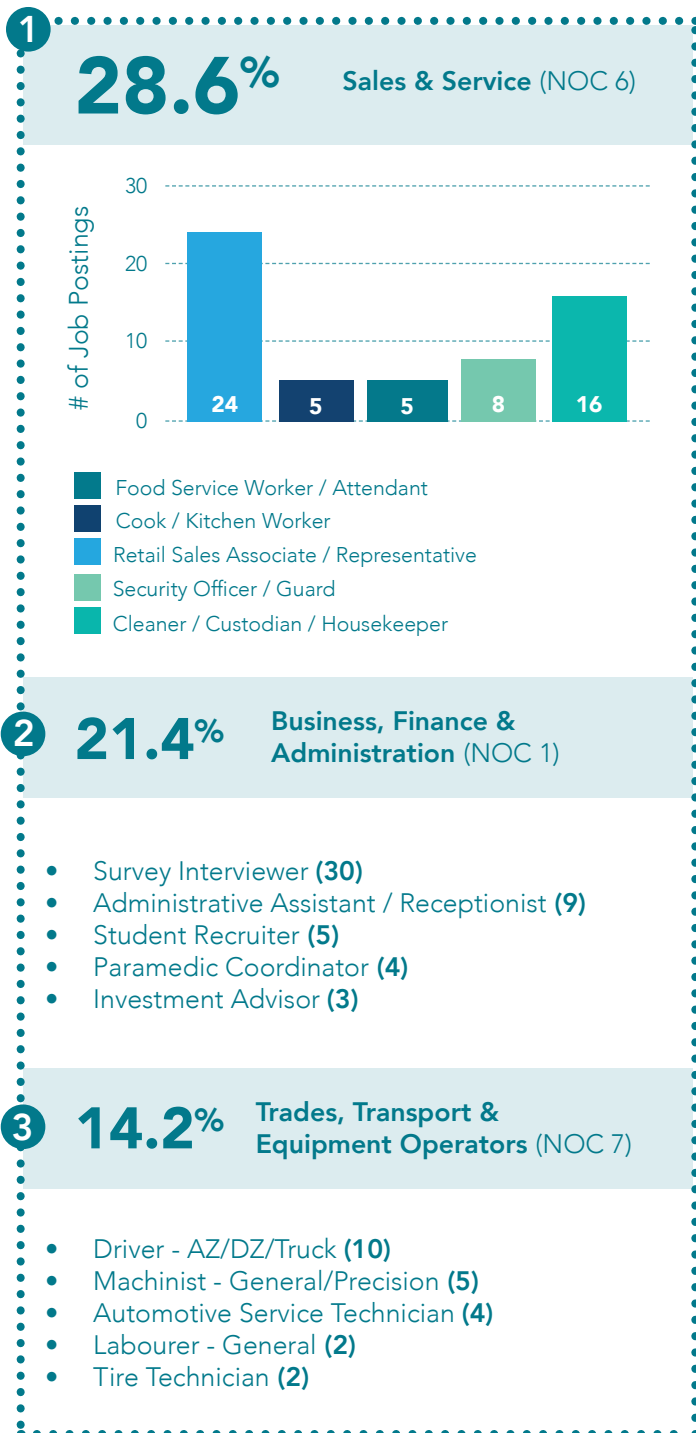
1

28.6%

Sales & Service (NOC 6)

30
20
10
0

# of Job Postings

24 5 5 8 16

Food Service Worker / Attendant
Cook / Kitchen Worker
Retail Sales Associate / Representative
Security Officer / Guard
Cleaner / Custodian / Housekeeper

2

21.4%

Business, Finance & Administration (NOC 1)

- Survey Interviewer **(30)**
- Administrative Assistant / Receptionist **(9)**
- Student Recruiter **(5)**
- Paramedic Coordinator **(4)**
- Investment Advisor **(3)**

3

14.2%

Trades, Transport & Equipment Operators (NOC 7)

- Driver - AZ/DZ/Truck **(10)**
- Machinist - General/Precision **(5)**
- Automotive Service Technician **(4)**
- Labourer - General **(2)**
- Tire Technician **(2)**